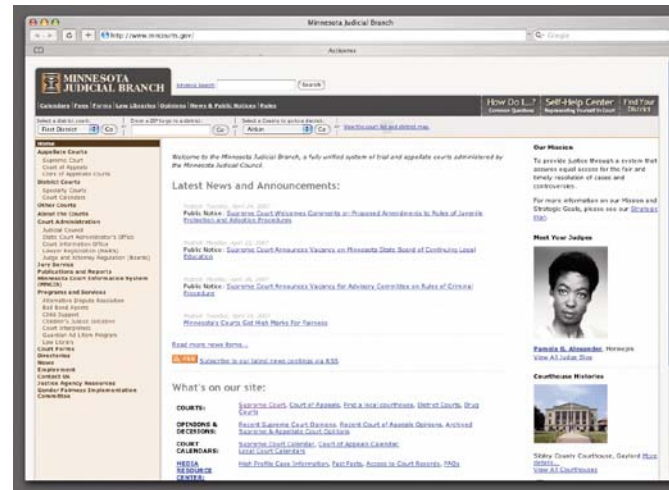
Minnesota Judicial Branch

http://www.mncourts.gov/

Q- Google

Actions

MINNESOTA JUDICIAL BRANCH

Advance search

Search

Calendars | Fees | Forms | Law Libraries | Opinions | News & Public Notices | Rules

How Do I...? Common Questions

Self-Help Center Representing Yourself in Court

Find Your District

Select a district court:

First District

Go

Enter a ZIP to go to a district:

Go

Select a County to go to a district:

Aitkin

Go

View the court list and district map

Home

Appellate Courts

Supreme Court

Court of Appeals

Clerk of Appellate Courts

District Courts

Specialty Courts

Court Calendars

Other Courts

About the Courts

Court Administration

Judicial Council

State Court Administrator's Office

Court Information Office

Lawyer Registration (Attys)

Judge and Attorney Regulation (Boards)

Jury Service

Publications and Reports

Minnesota Court Information System (MNCIS)

Programs and Services

Alternative Dispute Resolution

Bail Bond Agents

Child Support

Children's Justice Initiative

Court Interpreters

Guardian Ad Litem Program

Law Library

Court Forms

Directories

News

Employment

Contact Us

Justice Agency Resources

Gender Fairness Implementation Committee

Welcome to the Minnesota Judicial Branch, a fully unified system of trial and appellate courts administered by the Minnesota Judicial Council.

Latest News and Announcements:

Posted: Tuesday, April 24, 2007

Public Notice: Supreme Court Welcomes Comments on Proposed Amendments to Rules of Juvenile Protection and Adoption Procedures

Posted: Tuesday, April 24, 2007

Public Notice: Supreme Court Announces Vacancy on Minnesota State Board of Continuing Legal Education

Posted: Tuesday, April 24, 2007

Public Notice: Supreme Court Announces Vacancy for Advisory Committee on Rules of Criminal Procedure

Posted: Tuesday, April 24, 2007

Minnesota Courts Get High Marks For Fairness

Read more news items...

RSS Subscribe to our latest news postings via RSS

What's on our site:

COURTS: Supreme Court, Court of Appeals, Find a local courthouse, District Courts, Drug Courts

OPINIONS & DECISIONS: Recent Supreme Court Opinions, Recent Court of Appeals Opinions, Archived Supreme & Appellate Court Opinions

COURT CALENDARS: Supreme Court Calendar, Court of Appeals Calendar, Local Court Calendars

MEDIA RESOURCE CENTER: High Profile Case Information, Fast Facts, Access to Court Records, FAQs

Our Mission

To provide justice through a system that assures equal access for the fair and timely resolution of cases and controversies.

For more information on our Mission and Strategic Goals, please see our Strategic map.

Meet Your Judges

Pamela G. Alexander, Hennepin

View All Judge Bios

Courthouse Histories

Sibley County Courthouse, Gaylord More details...

View All Courthouses